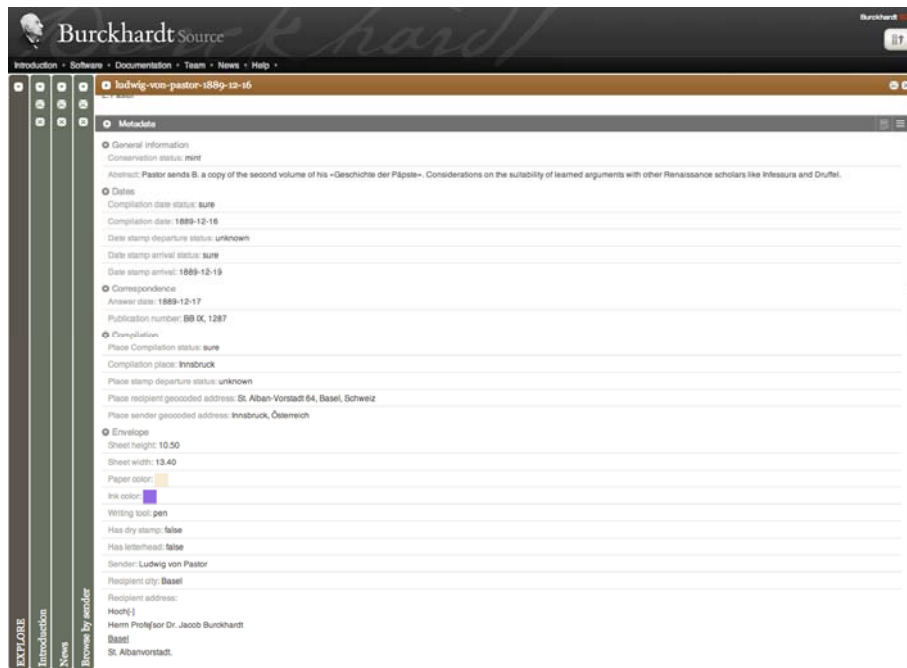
Burckhardt Source

Burckhardt

Introduction • Software • Documentation • Team • News • Help •

ludwig-von-pastor-1889-12-16

Metadata

General information

Conservation status: mint

Abstract: Pastor sends B. a copy of the second volume of his «Geschichte der Päpste». Considerations on the suitability of learned arguments with other Renaissance scholars like Infessura and Druffel.

Dates

Compilation date status: sure

Compilation date: 1889-12-16

Date stamp departure status: unknown

Date stamp arrival status: sure

Date stamp arrival: 1889-12-19

Correspondence

Answer date: 1889-12-17

Publication number: BB IX, 1287

Compilation

Place Compilation status: sure

Compilation place: Innsbruck

Place stamp departure status: unknown

Place recipient geocoded address: St. Alban-Vorstadt 64, Basel, Schweiz

Place sender geocoded address: Innsbruck, Österreich

Envelope

Sheet height: 10.50

Sheet width: 13.40

Paper color:

Ink color:

Writing tool: pen

Has dry stamp: false

Has letterhead: false

Sender: Ludwig von Pastor

Recipient city: Basel

Recipient address:

Hoch[-]

Herrn Profeſsor Dr. Jacob Burckhardt

Basel

St. Albanvorstadt.

EXPLORE

Introduction

News

Browse by sender